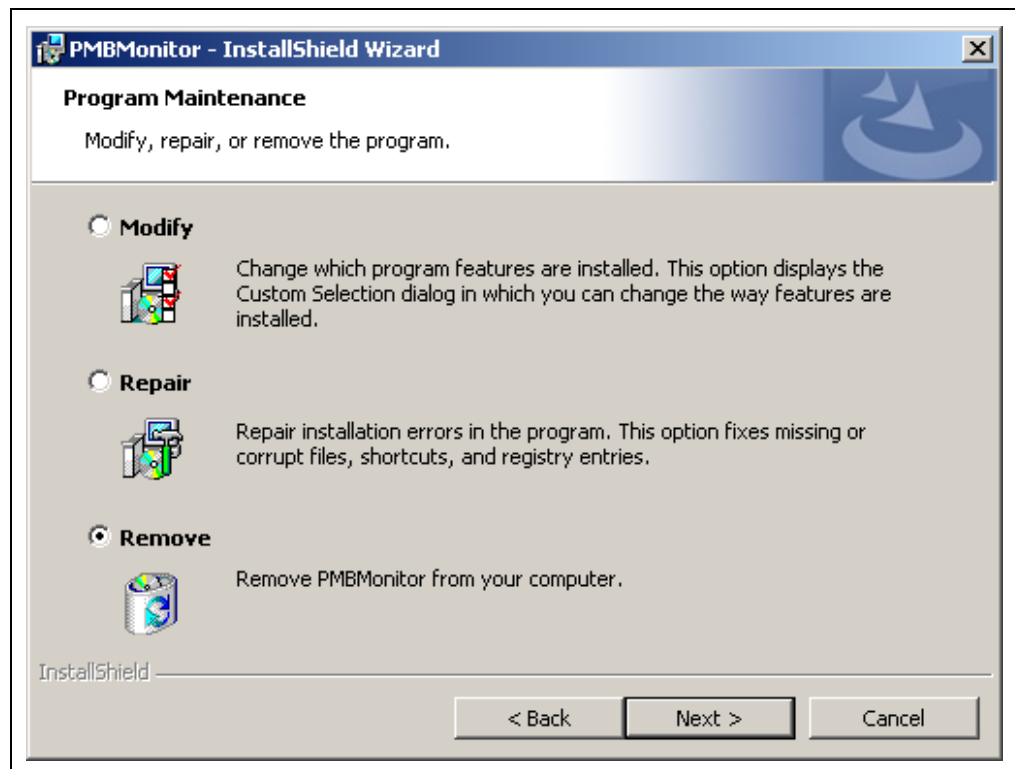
PMBMonitor - InstallShield Wizard

Program Maintenance

Modify, repair, or remove the program.

Modify

Change which program features are installed. This option displays the Custom Selection dialog in which you can change the way features are installed.

Repair

Repair installation errors in the program. This option fixes missing or corrupt files, shortcuts, and registry entries.

Remove

Remove PMBMonitor from your computer.

InstallShield

< Back

Next >

Cancel